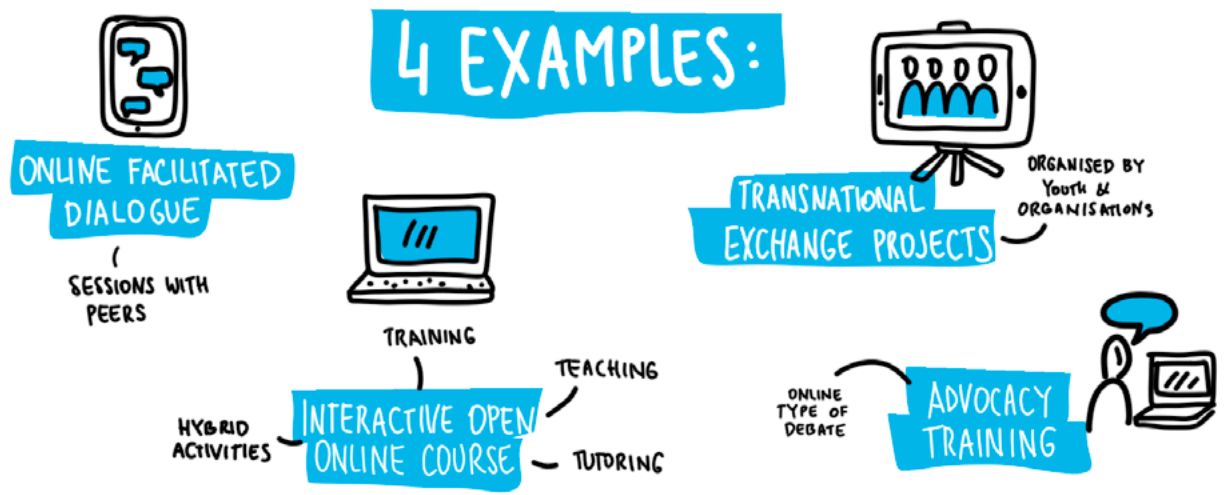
4 EXAMPLES:

ONLINE FACILITATED DIALOGUE

SESSIONS WITH PEERS

TRAINING

TEACHING

HYBRID ACTIVITIES

INTERACTIVE OPEN ONLINE COURSE

TUTORING

TRANSNATIONAL EXCHANGE PROJECTS

ORGANISED BY YOUTH & ORGANISATIONS

ONLINE TYPE OF DEBATE

ADVOCACY TRAINING